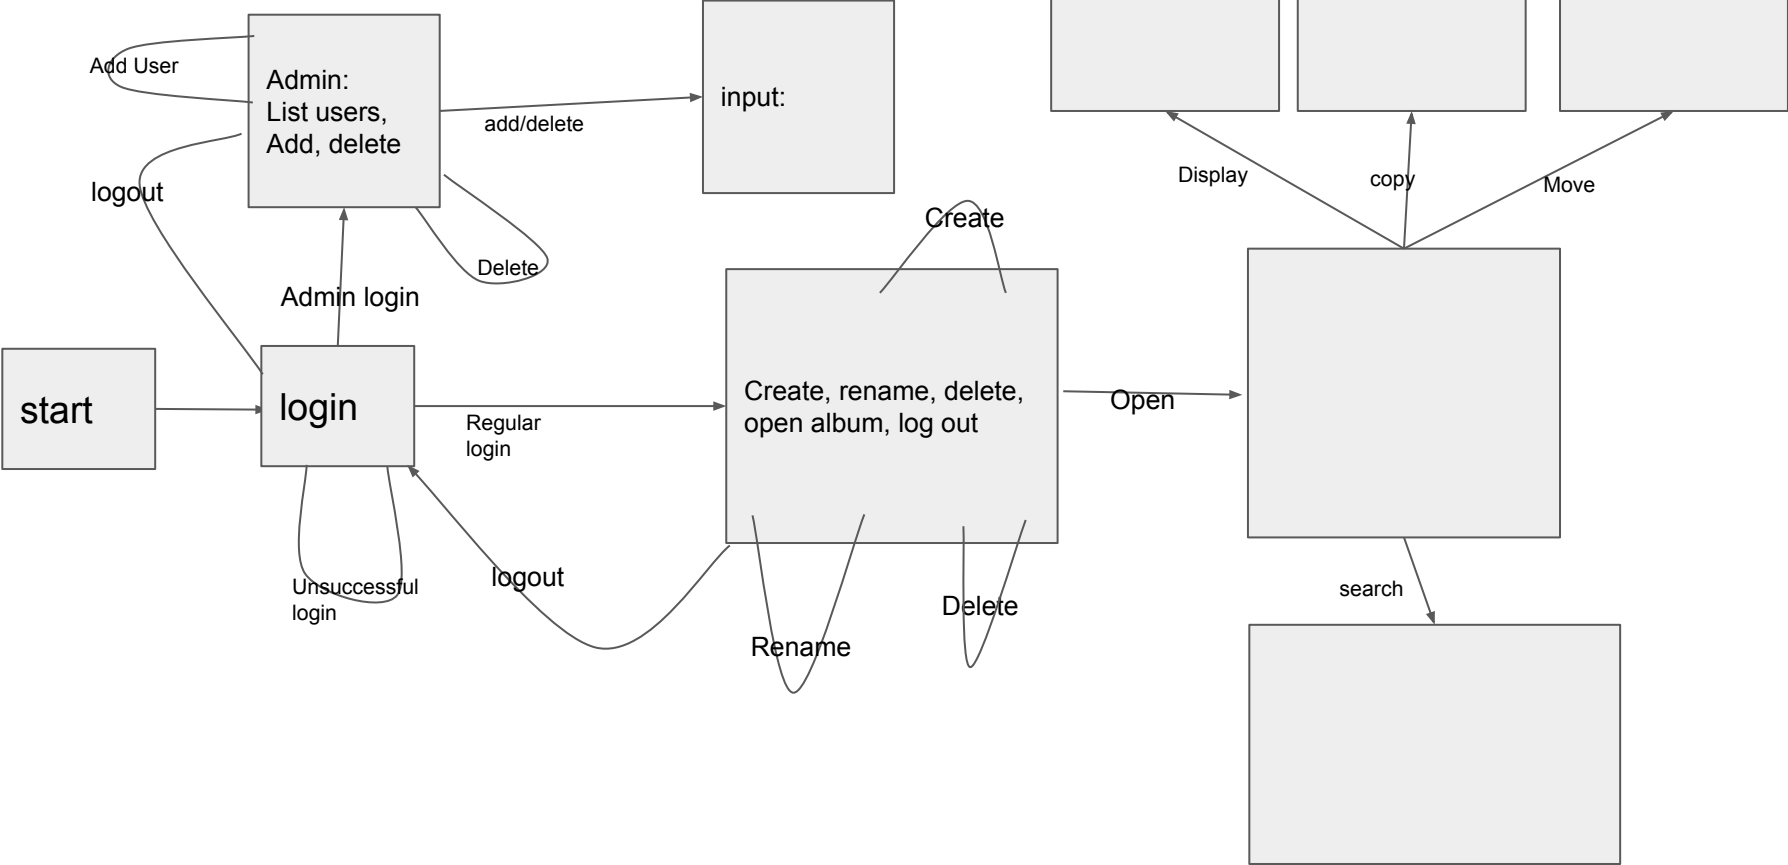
Add User

Admin:
List users,
Add, delete

add/delete

input:

logout

Delete

Admin login

start

login

Regular login

Unsuccessful login

logout

Create

Create, rename, delete, open album, log out

Rename

Delete

Open

Display

copy

Move

search